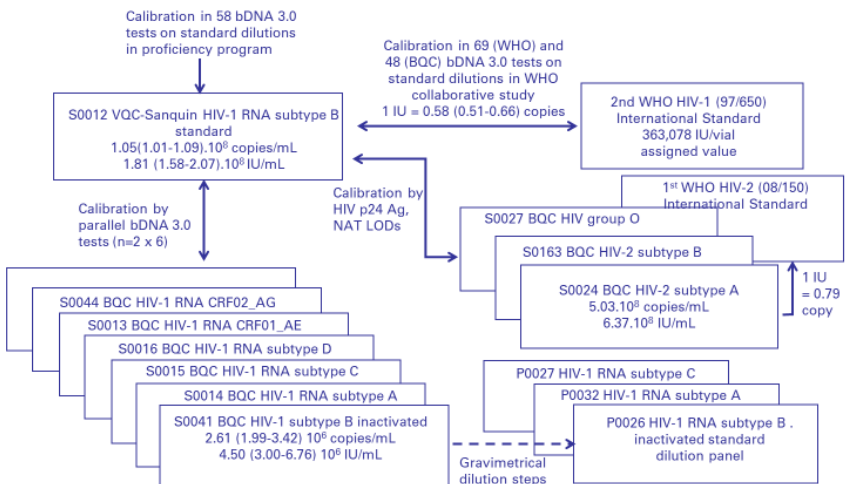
Calibration in 58 bDNA 3.0 tests on standard dilutions in proficiency program

Calibration in 69 (WHO) and 48 (BQC) bDNA 3.0 tests on standard dilutions in WHO collaborative study
1 IU = 0.58 (0.51-0.66) copies

S0012 VQC-Sanquin HIV-1 RNA subtype B standard
1.05(1.01-1.09).$10^8$ copies/mL
1.81 (1.58-2.07).$10^8$ IU/mL

2nd WHO HIV-1 (97/650) International Standard
363,078 IU/vial assigned value

Calibration by HIV p24 Ag, NAT LODs

1$^{st}$ WHO HIV-2 (08/150) International Standard

Calibration by parallel bDNA 3.0 tests (n=2 x 6)

S0027 BQC HIV group O

S0163 BQC HIV-2 subtype B

S0024 BQC HIV-2 subtype A
5.03.$10^8$ copies/mL
6.37.$10^8$ IU/mL

1 IU = 0.79 copy

S0044 BQC HIV-1 RNA CRF02_AG

S0013 BQC HIV-1 RNA CRF01_AE

S0016 BQC HIV-1 RNA subtype D

S0015 BQC HIV-1 RNA subtype C

S0014 BQC HIV-1 RNA subtype A

S0041 BQC HIV-1 subtype B inactivated
2.61 (1.99-3.42) $10^6$ copies/mL
4.50 (3.00-6.76) $10^6$ IU/mL

P0027 HIV-1 RNA subtype C

P0032 HIV-1 RNA subtype A

P0026 HIV-1 RNA subtype B . inactivated standard dilution panel

Gravimetrical dilution steps